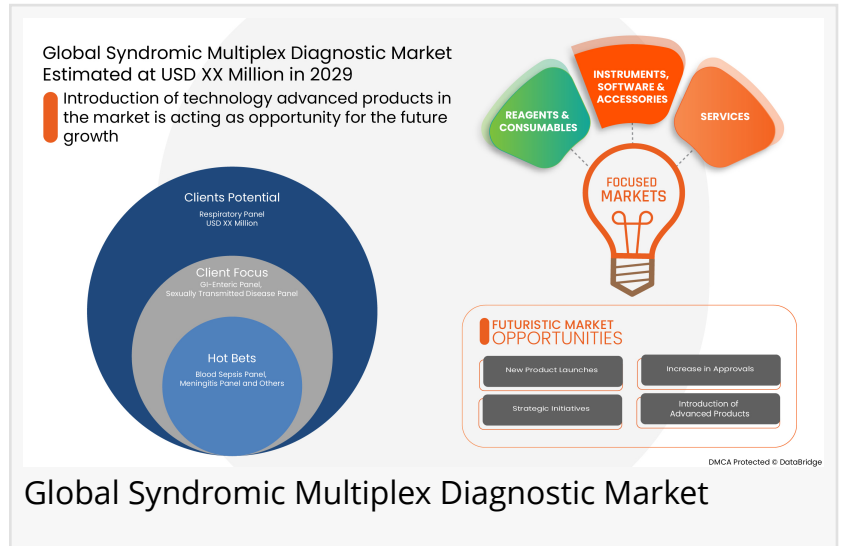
Global Syndromic Multiplex Diagnostic Market Estimated at USD XX Million in 2029

Introduction of technology advanced products in the market is acting as opportunity for the future growth

Clients Potential
Respiratory Panel
USD XX Million

Client Focus
GI-Enteric Panel,
Sexually Transmitted Disease Panel

Hot Bets
Blood Sepsis Panel,
Meningitis Panel and Others

REAGENTS & CONSUMABLES

INSTRUMENTS, SOFTWARE & ACCESSORIES

SERVICES

FOCUSED MARKETS

FUTURISTIC MARKET OPPORTUNITIES

New Product Launches

Increase in Approvals

Strategic Initiatives

Introduction of Advanced Products

DMCA Protected © DataBridge

Global Syndromic Multiplex Diagnostic Market